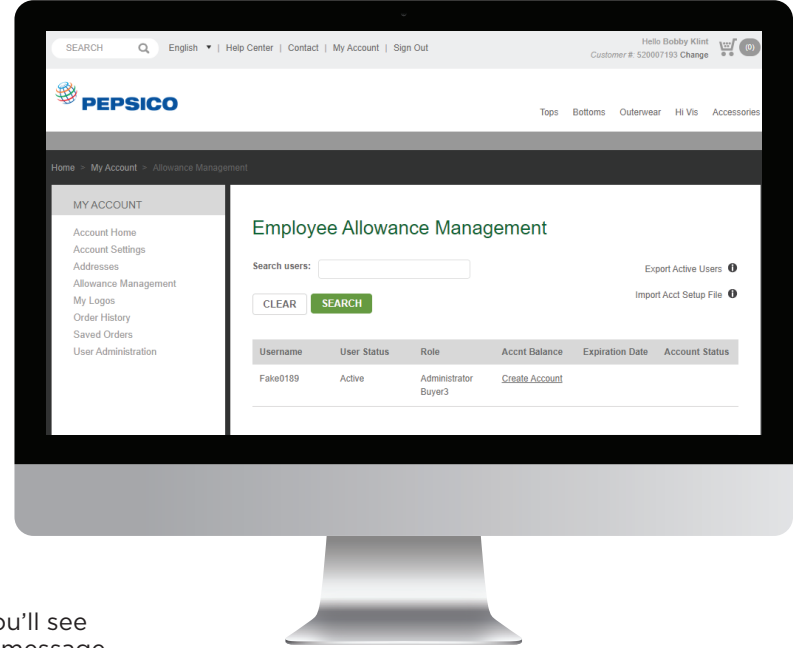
SEARCH English ▼ | Help Center | Contact | My Account | Sign Out

Hello Bobby Klint
Customer #: 520007193 Change

(0)

PEPSICO

Tops Bottoms Outerwear Hi Vis Accessories

Home > My Account > Allowance Management

MY ACCOUNT

Account Home
Account Settings
Addresses
Allowance Management
My Logos
Order History
Saved Orders
User Administration

Employee Allowance Management

Search users:

Export Active Users

Import Acct Setup File

CLEAR SEARCH

| Username | User Status | Role | Accnt Balance | Expiration Date | Account Status |
|---|---|---|---|---|---|
| Fake0189 | Active | Administrator Buyer3 | Create Account | | |

ou'll see
message